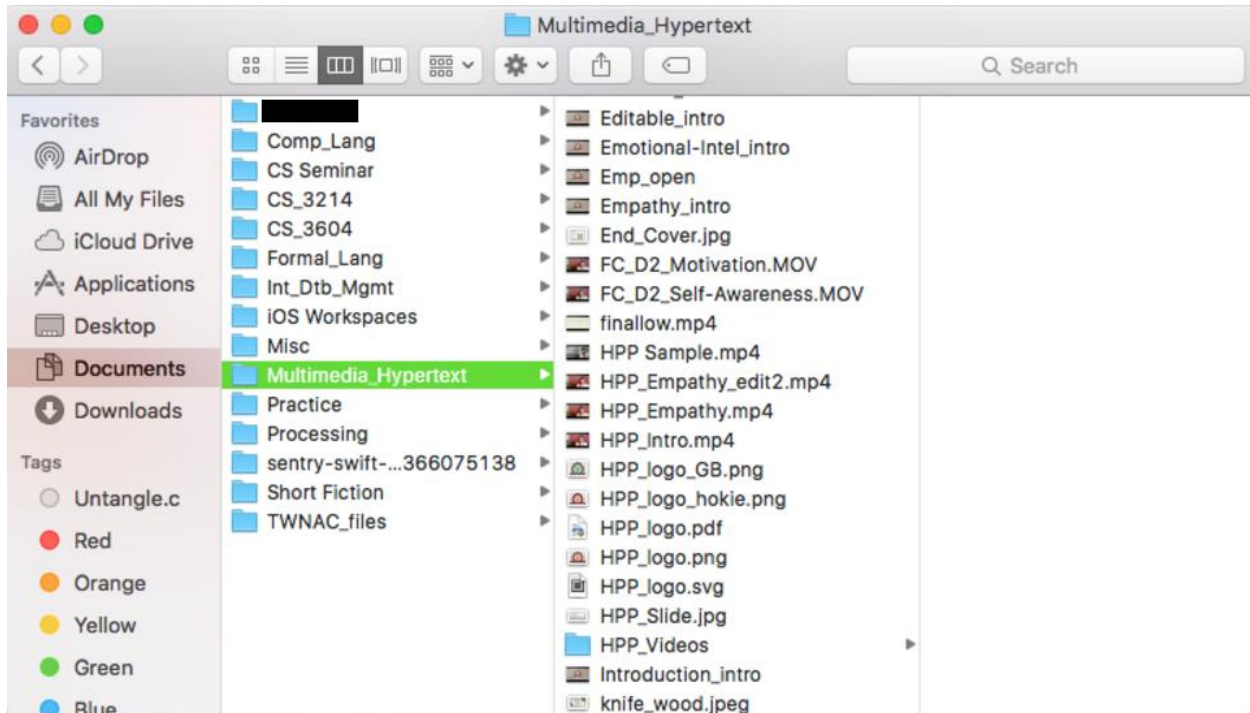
Multimedia_Hypertext

Search

Favorites
AirDrop
All My Files
iCloud Drive
Applications
Desktop
Documents
Downloads

Tags
Untangle.c
Red
Orange
Yellow
Green
Blue

Comp_Lang
CS Seminar
CS_3214
CS_3604
Formal_Lang
Int_Dtb_Mgmt
iOS Workspaces
Misc
Multimedia_Hypertext
Practice
Processing
sentry-swift-...366075138
Short Fiction
TWNAC_files

Editable_intro
Emotional-Intel_intro
Emp_open
Empathy_intro
End_Cover.jpg
FC_D2_Motivation.MOV
FC_D2_Self-Awareness.MOV
finallow.mp4
HPP Sample.mp4
HPP_Empathy_edit2.mp4
HPP_Empathy.mp4
HPP_Intro.mp4
HPP_logo_GB.png
HPP_logo_hokie.png
HPP_logo.pdf
HPP_logo.png
HPP_logo.svg
HPP_Slide.jpg
HPP_Videos
Introduction_intro
knife_wood.jpeg